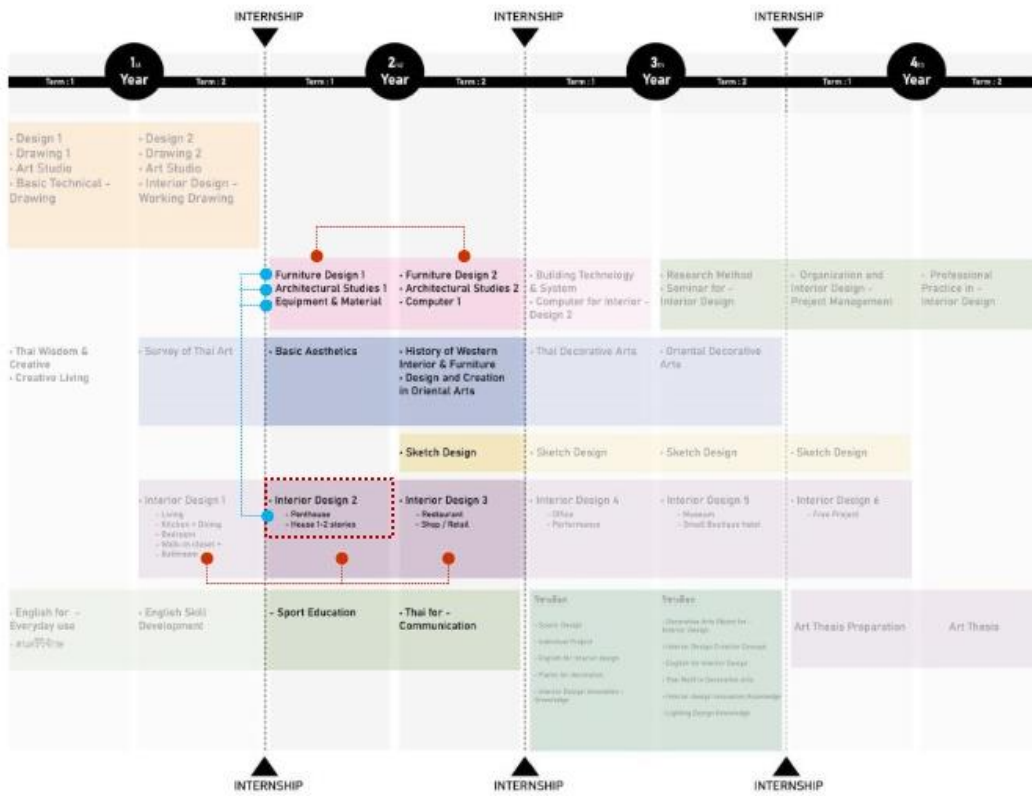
INTERNSHIP INTERNSHIP INTERNSHIP

Term : 1 1st Year Term : 2 Term : 1 2nd Year Term : 2 Term : 1 3rd Year Term : 2 Term : 1 4th Year Term : 2

- Design 1
- Drawing 1
- Art Studio
- Basic Technical - Drawing

- Design 2
- Drawing 2
- Art Studio
- Interior Design - Working Drawing

- Furniture Design 1
- Architectural Studies 1
- Equipment & Material

- Furniture Design 2
- Architectural Studies 2
- Computer 1

- Building Technology & System
- Computer for Interior - Design 2

- Research Method
- Seminar for - Interior Design

- Organization and Interior Design - Project Management

- Professional Practice in - Interior Design

- Thai Wisdom & Creative
- Creative Living

- Survey of Thai Art

- Basic Aesthetics

- History of Western Interior & Furniture
- Design and Creation in Oriental Arts

- Thai Decorative Arts

- Oriental Decorative Arts

- Sketch Design

- Sketch Design

- Sketch Design

- Sketch Design

- Interior Design 1
- Living
- Kitchen + Dining
- Bedroom
- Walk-in closet +
- Bathroom

- Interior Design 2
- Penthouse
- House 1-2 stories

- Interior Design 3
- Restaurant
- Shop / Retail

- Interior Design 4
- Office
- Performance

- Interior Design 5
- Museum
- Small Boutique hotel

- Interior Design 6
- Free Project

- English for - Everyday use
- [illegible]

- English Skill Development

- Sport Education

- Thai for - Communication

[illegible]
- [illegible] Design
- Individual Project
- English for Interior design
- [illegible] for decoration
- Interior Design Innovation / Knowledge

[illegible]
- Decorative Arts Object for Interior design
- Interior Design Creative Concept
- English for Interior Design
- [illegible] to Decorative Arts
- Interior design innovation knowledge
- Lighting Design Knowledge

Art Thesis Preparation

Art Thesis

INTERNSHIP INTERNSHIP INTERNSHIP